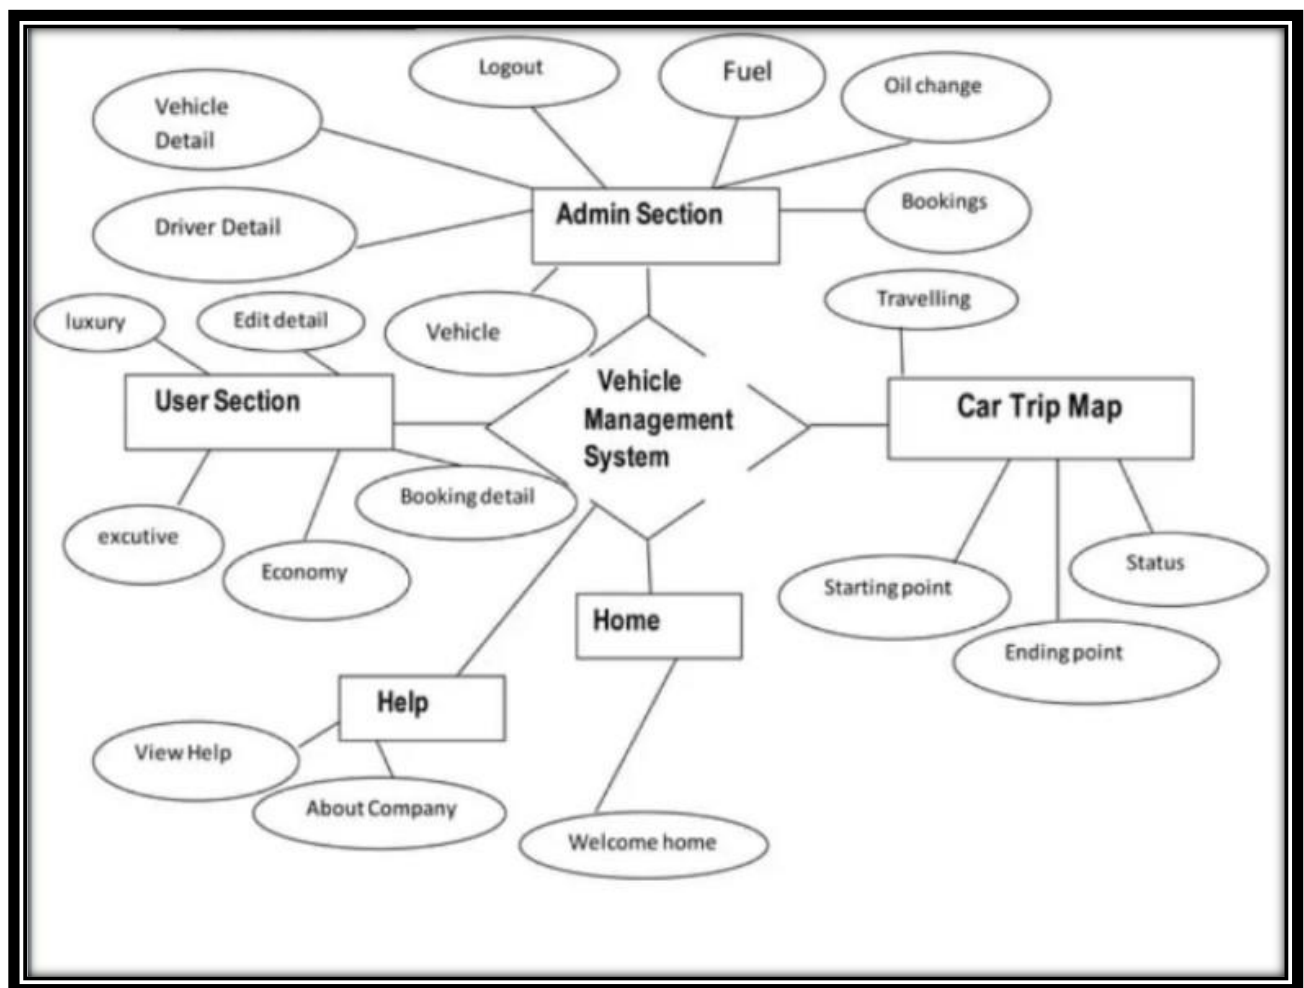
Logout

Fuel

Oil change

Vehicle Detail

Admin Section

Bookings

Driver Detail

Travelling

luxury

Edit detail

Vehicle

User Section

Vehicle Management System

Car Trip Map

Booking detail

excutive

Economy

Status

Starting point

Home

Ending point

Help

View Help

About Company

Welcome home